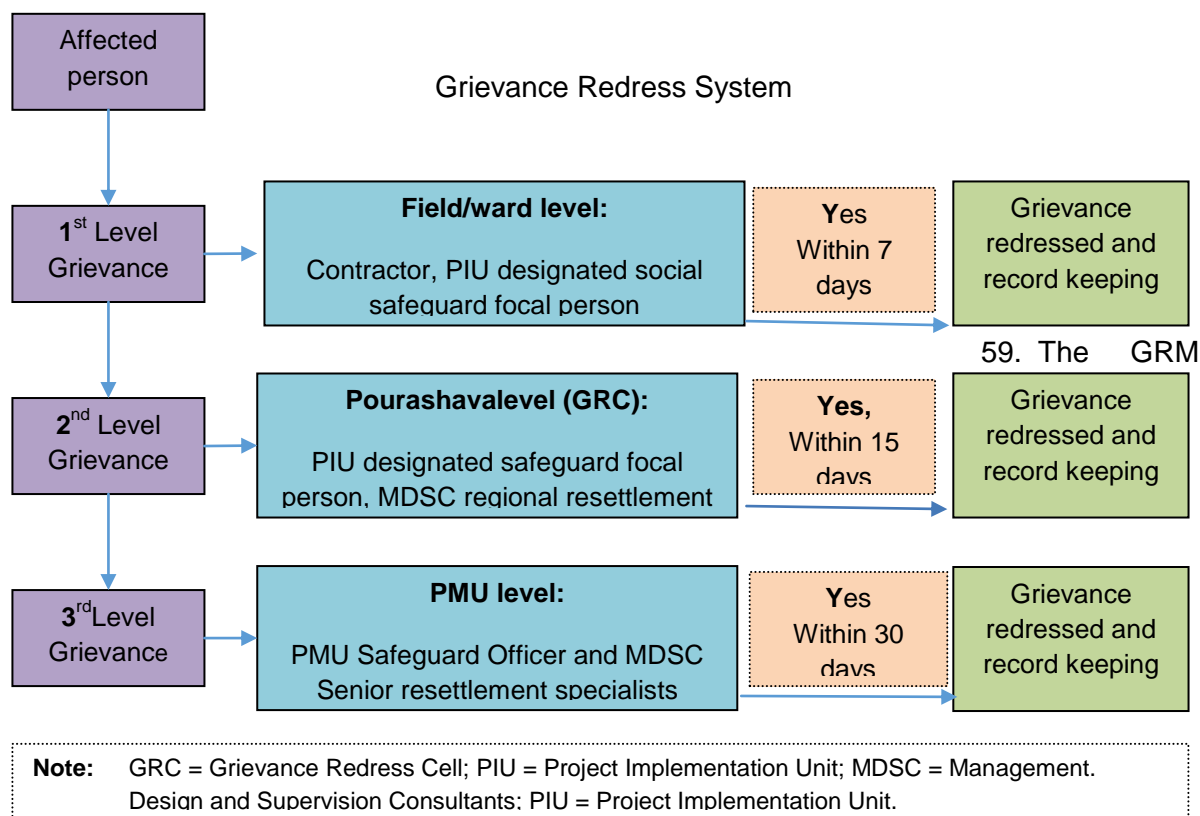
Affected person

Grievance Redress System

$1^{st}$ Level Grievance

Field/ward level:

Contractor, PIU designated social safeguard focal person

Yes Within 7 days

Grievance redressed and record keeping

59. The GRM

$2^{nd}$ Level Grievance

Pourashavalevel (GRC):

PIU designated safeguard focal person, MDSC regional resettlement

Yes, Within 15 days

Grievance redressed and record keeping

$3^{rd}$Level Grievance

PMU level:

PMU Safeguard Officer and MDSC Senior resettlement specialists

Yes Within 30 days

Grievance redressed and record keeping

Note: GRC = Grievance Redress Cell; PIU = Project Implementation Unit; MDSC = Management. Design and Supervision Consultants; PIU = Project Implementation Unit.